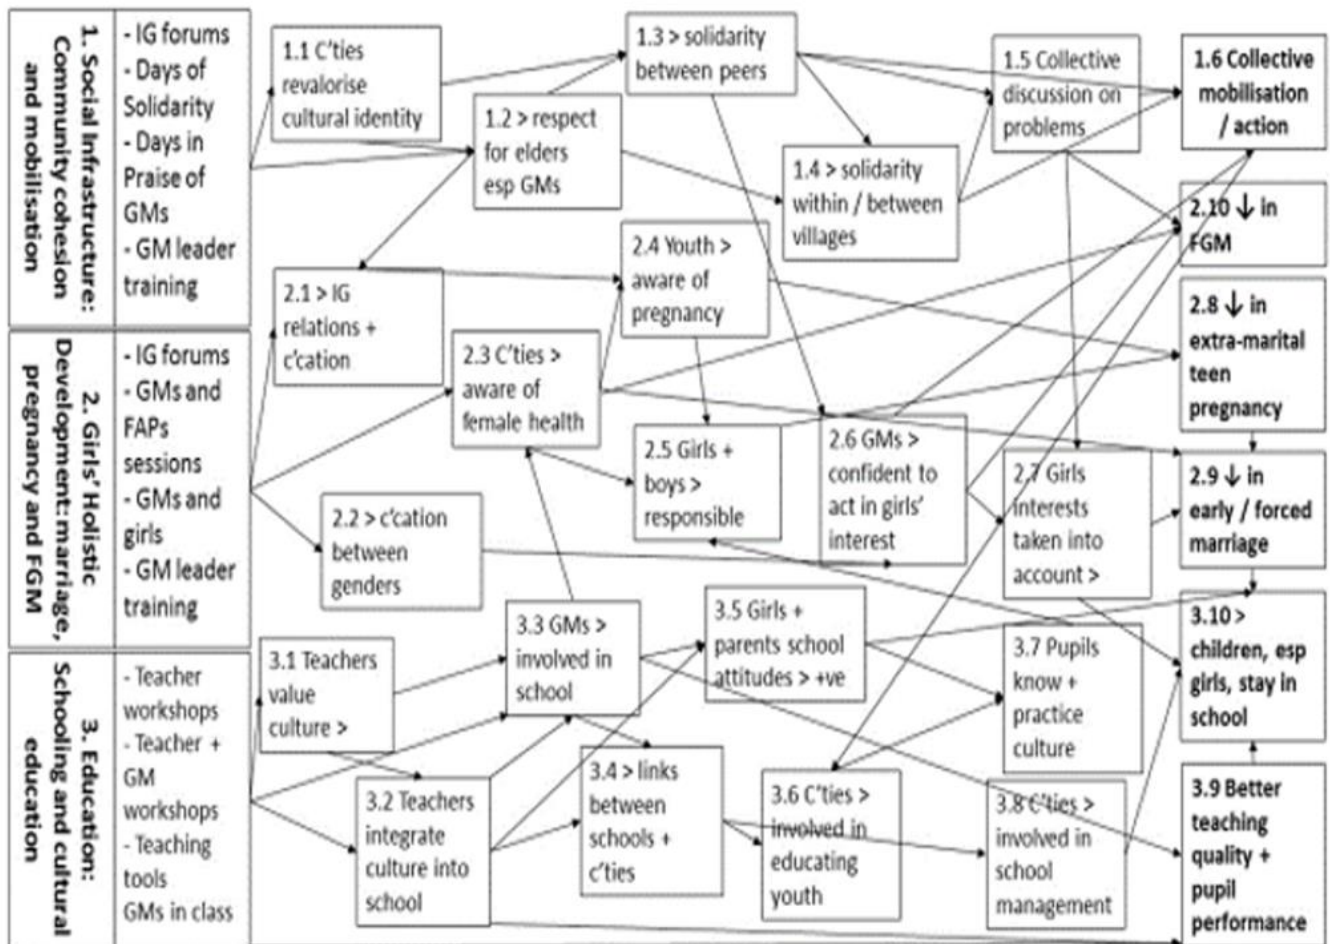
1. Social Infrastructure: Community cohesion and mobilisation

- IG forums
- Days of Solidarity
- Days in Praise of GMs
- GM leader training

1.1 C'ties revalorise cultural identity

1.2 > respect for elders esp GMs

1.3 > solidarity between peers

1.4 > solidarity within / between villages

1.5 Collective discussion on problems

1.6 Collective mobilisation / action

2. Girls' Holistic Development: marriage, pregnancy and FGM

- IG forums
- GMs and FAPs sessions
- GMs and girls
- GM leader training

2.1 > IG relations + c'cation

2.2 > c'cation between genders

2.3 C'ties > aware of female health

2.4 Youth > aware of pregnancy

2.5 Girls + boys > responsible

2.6 GMs > confident to act in girls' interest

2.7 Girls interests taken into account >

2.10 ↓ in FGM

2.8 ↓ in extra-marital teen pregnancy

2.9 ↓ in early / forced marriage

3. Education: Schooling and cultural education

- Teacher workshops
- Teacher + GM workshops
- Teaching tools
GMs in class

3.1 Teachers value culture >

3.2 Teachers integrate culture into school

3.3 GMs > involved in school

3.4 > links between schools + c'ties

3.5 Girls + parents school attitudes > +ve

3.6 C'ties > involved in educating youth

3.7 Pupils know + practice culture

3.8 C'ties > involved in school management

3.10 > children, esp girls, stay in school

3.9 Better teaching quality + pupil performance